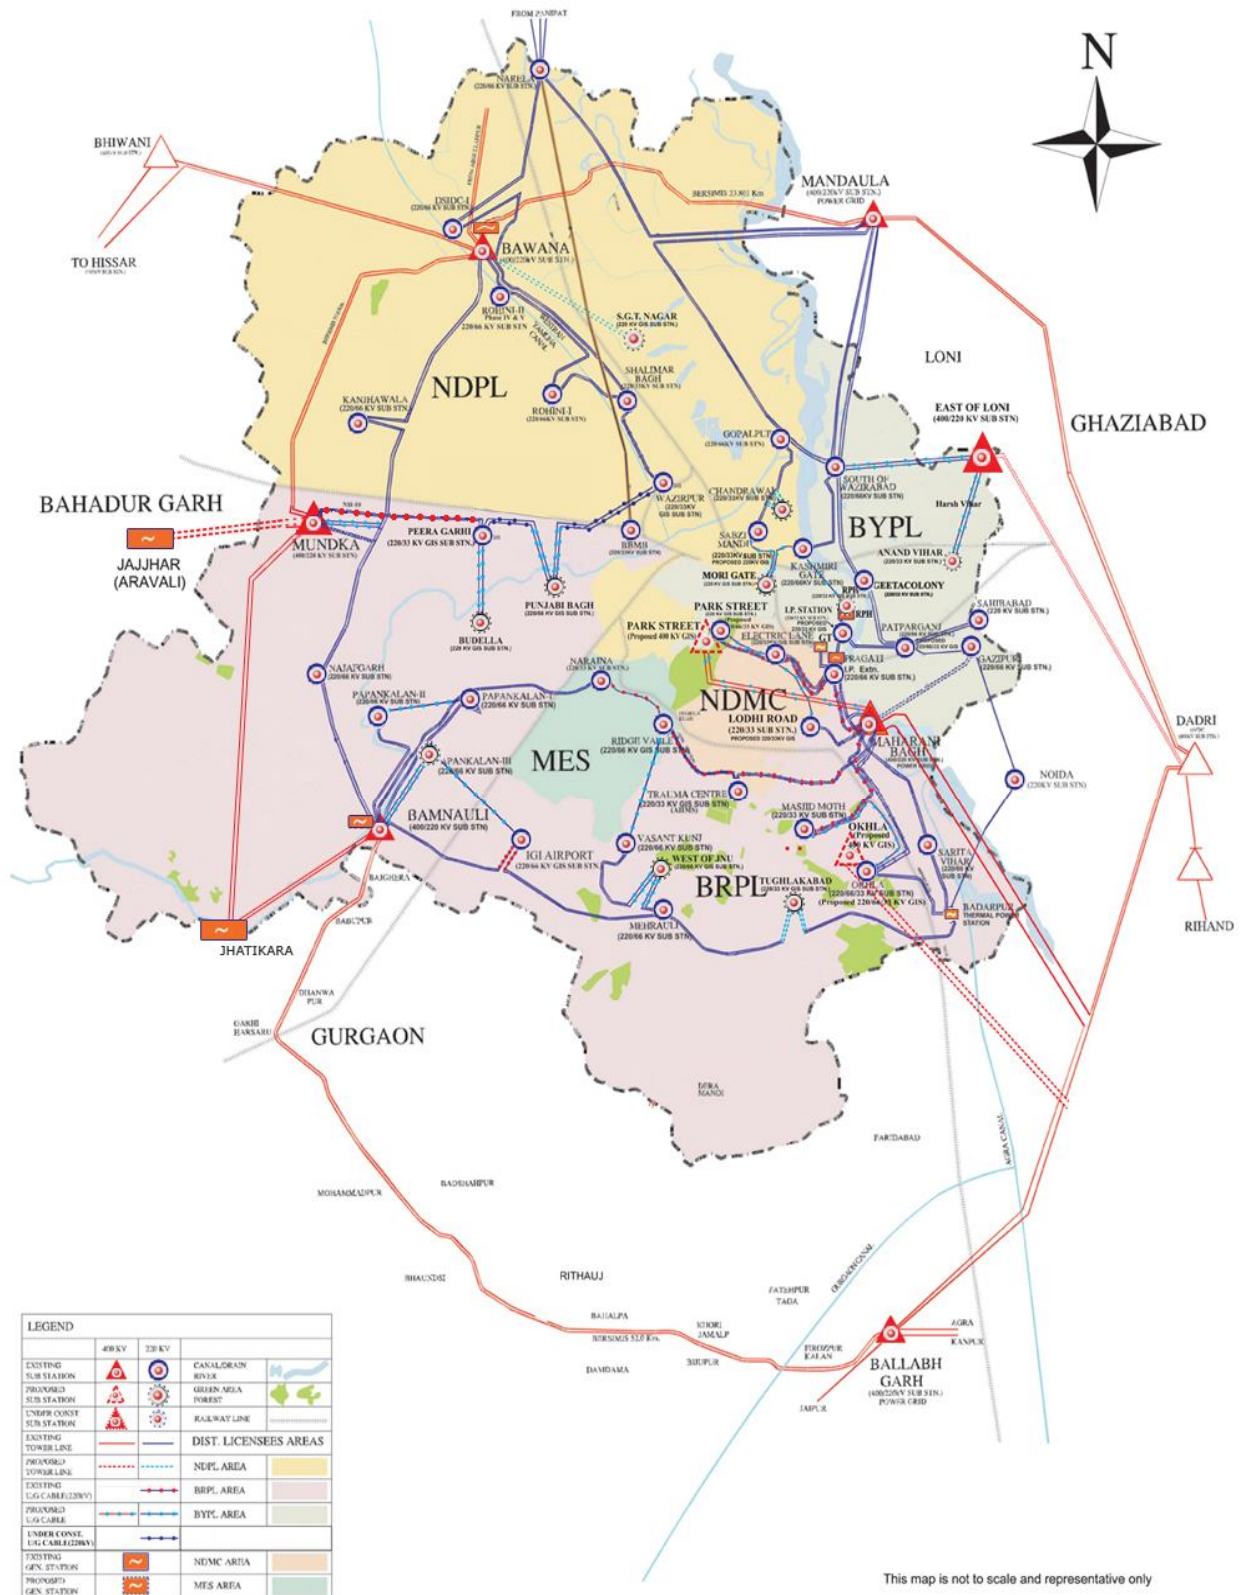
FROM PANIPAT

N

NARELA (220/66 KV SUB STN)

BHIWANI

TO HISSAR

MANDAULA (400/220KV SUB STN) POWER GRID

BERSIMIS 23.801 Km

DSIIDC-I (220/66 KV SUB STN)

BAWANA (400/220 KV SUB STN)

S.G.T. NAGAR (220 KV GIS SUB STN)

ROHINI-II Phase IV & V 220/66 KV SUB STN

WESTERN YAMUNA CANAL

NDPL

SHALIMAR BAGH (220/33KV SUB STN)

LONI

KANJHAWALA (220/66 KV SUB STN)

ROHINI-I (220/66KV SUB STN)

EAST OF LONI (400/220 KV SUB STN)

GHAZIABAD

GOPALPUR (220/66KV SUB STN)

SOUTH OF WAZIRABAD (220/66KV SUB STN)

BAHADUR GARH

WAZIRPUR (220/33KV GIS SUB STN)

CHANDRAWAL

Harsh Vihar

BYPL

MUNDKA (400/220 KV SUB STN)

PEERA GARHI (220/33 KV GIS SUB STN)

RBMB

SABZI MANDI

KASHMIRI GATE (220/66KV SUB STN)

ANAND VIHAR (220/33 KV SUB STN)

JAJJHAR (ARAVALI)

MORI GATE

GEETACOLONY

PUNJABI BAGH (220/66 KV GIS SUB STN)

PARK STREET

I.P. STATION

RPH

SAHIBABAD (220 KV SUB STN)

BUDELLA (220 KV GIS SUB STN)

PARK STREET (Proposed 400 KV GIS)

ELECTRIC LANE

GT

PATPARGANJ

PRAGATI

GAZIPUR (220/66 KV SUB STN)

NAJAFGARH (220/66 KV SUB STN)

NARAINA

I.P. Extn. (220/66 KV SUB STN)

PAPANKALAN-II

PAPANKALAN-I (220/66 KV SUB STN)

NDMC

LODHI ROAD (220/33 SUB STN)

DADRI

RIDGE VALLEY (220/66 KV GIS SUB STN)

MAHARANI BAGH

PAPANKALAN-III (220/66 KV SUB STN)

MES

NOIDA (220KV SUB STN)

TRAUMA CENTRE (220/33 KV GIS SUB STN) (AIIMS)

BAMNAULI (400/220 KV SUB STN)

MASJID MOTH (220/33 KV SUB STN)

OKHLA (Proposed 400 KV GIS)

IGI AIRPORT (220/66 KV GIS SUB STN)

VASANT KUNJ (220/66 KV SUB STN)

SARITA VIHAR (220/66 KV SUB STN)

WEST OF JNU

BRPL

TUGHLAKABAD

OKHLA (220/66/33 KV SUB STN) (Proposed 220/66/33 KV GIS)

BAJGHERA

RIHAND

MEHRAULI (220/66 KV SUB STN)

BADARPUR THERMAL POWER STATION

BABUPUR

JHATIKARA

DHANWA PUR

GARHI HARSARU

GURGAON

DERA MANDI

FARIDABAD

AGRA CANAL

MOHAMMADPUR

BADSHAHPUR

BHAUNDSI

RITHAUJ

FATEHPUR TAGA

BALLALPA

KHORI JAMALP

BERSIMIS 52.0 Km

AGRA

KANPUR

DAMDAMA

SIRUPUR

FIROZPUR KALAN

BALLABH GARH (400/220KV SUB STN) POWER GRID

JAMPUR

LEGEND

| | 400 KV | 220 KV | | |
|---|---|---|---|---|
| EXISTING SUB STATION | | | CANAL/DRAIN RIVER | |
| PROPOSED SUB STATION | | | GREEN AREA FOREST | |
| UNDER CONST SUB STATION | | | RAILWAY LINE | |
| EXISTING TOWER LINE | | | DIST. LICENSEES AREAS | |
| PROPOSED TOWER LINE | | | NDPL AREA | |
| EXISTING U/G CABLE(220KV) | | | BRPL AREA | |
| PROPOSED U/G CABLE | | | BYPL AREA | |
| UNDER CONST. U/G CABLE(220KV) | | | | |
| EXISTING GEN. STATION | | | NDMC AREA | |
| PROPOSED GEN. STATION | | | MES AREA | |

This map is not to scale and representative only